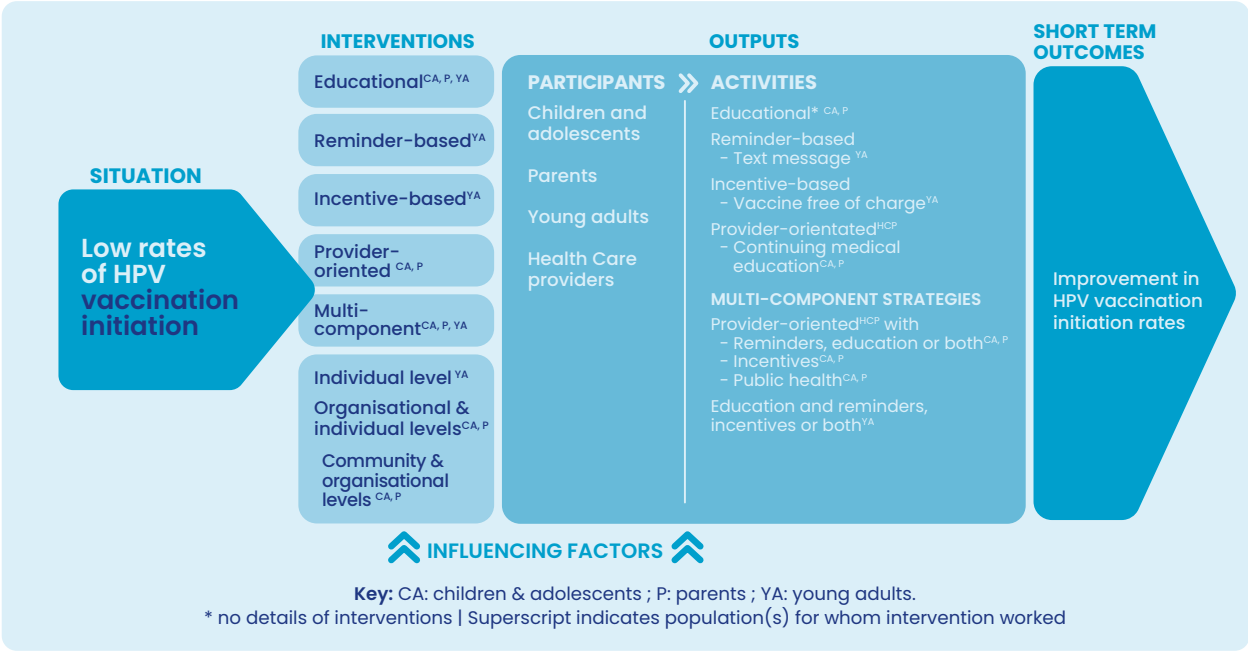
SITUATION

Low rates of HPV vaccination initiation

INTERVENTIONS

Educational$^{CA, P, YA}$

Reminder-based$^{YA}$

Incentive-based$^{YA}$

Provider-oriented $^{CA, P}$

Multi-component$^{CA, P, YA}$

Individual level $^{YA}$

Organisational & individual levels$^{CA, P}$

Community & organisational levels $^{CA, P}$

OUTPUTS

PARTICIPANTS

Children and adolescents

Parents

Young adults

Health Care providers

ACTIVITIES

Educational* $^{CA, P}$

Reminder-based
- Text message $^{YA}$

Incentive-based
- Vaccine free of charge$^{YA}$

Provider-orientated$^{HCP}$
- Continuing medical education$^{CA, P}$

MULTI-COMPONENT STRATEGIES

Provider-oriented$^{HCP}$ with
- Reminders, education or both$^{CA, P}$
- Incentives$^{CA, P}$
- Public health$^{CA, P}$

Education and reminders, incentives or both$^{YA}$

SHORT TERM OUTCOMES

Improvement in HPV vaccination initiation rates

INFLUENCING FACTORS

Key: CA: children & adolescents ; P: parents ; YA: young adults.
* no details of interventions | Superscript indicates population(s) for whom intervention worked